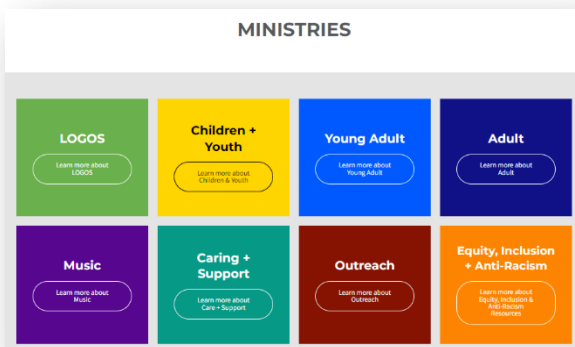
MINISTRIES

LOGOS

Learn more about LOGOS

Children + Youth

Learn more about Children & Youth

Young Adult

Learn more about Young Adult

Adult

Learn more about Adult

Music

Learn more about Music

Caring + Support

Learn more about Care + Support

Outreach

Learn more about Outreach

Equity, Inclusion + Anti-Racism

Learn more about Equity, Inclusion & Anti-Racism Resources